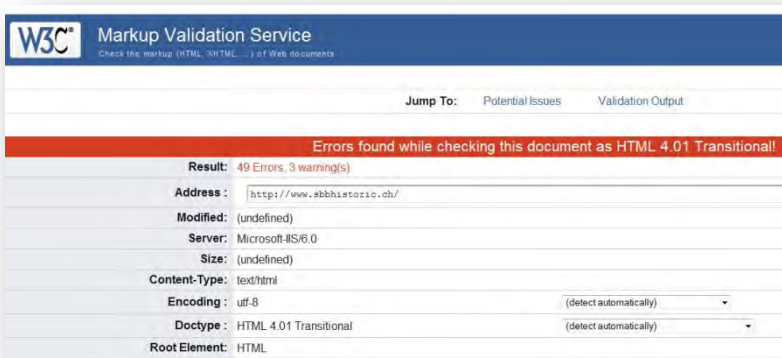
W3C®

Markup Validation Service

Check the markup (HTML, XHTML, ...) of Web documents

Jump To: Potential Issues Validation Output

Errors found while checking this document as HTML 4.01 Transitional!

| | |
|---|---|
| Result: | 49 Errors, 3 warning(s) |
| Address : | http://www.sbbhistoric.ch/ |
| Modified: | (undefined) |
| Server: | Microsoft-IIS/6.0 |
| Size: | (undefined) |
| Content-Type: | text/html |
| Encoding : | utf-8 (detect automatically) |
| Doctype : | HTML 4.01 Transitional (detect automatically) |
| Root Element: | HTML |